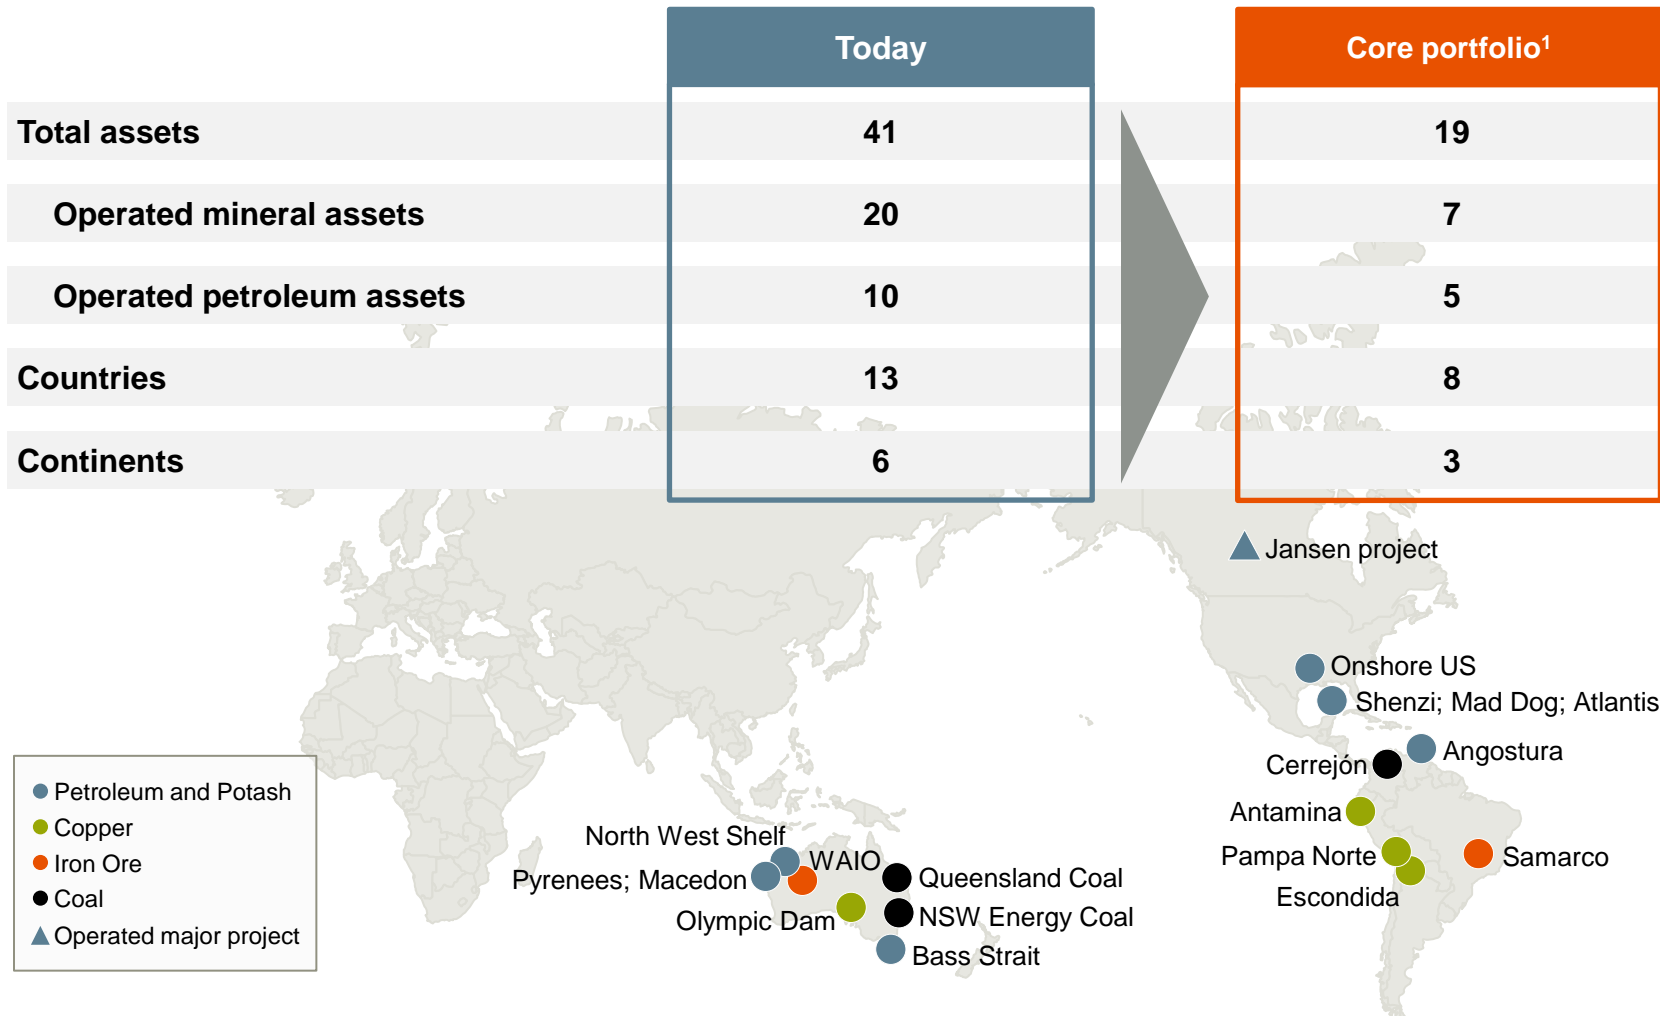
| | Today | Core portfolio$^1$ |
|---|---|---|
| Total assets | 41 | 19 |
| Operated mineral assets | 20 | 7 |
| Operated petroleum assets | 10 | 5 |
| Countries | 13 | 8 |
| Continents | 6 | 3 |

Jansen project
Onshore US
Shenzi; Mad Dog; Atlantis
Cerrejón
Angostura
Antamina
Pampa Norte
Samarco
Escondida
North West Shelf
WAIO
Pyrenees; Macedon
Queensland Coal
Olympic Dam
NSW Energy Coal
Bass Strait

Petroleum and Potash
Copper
Iron Ore
Coal
Operated major project